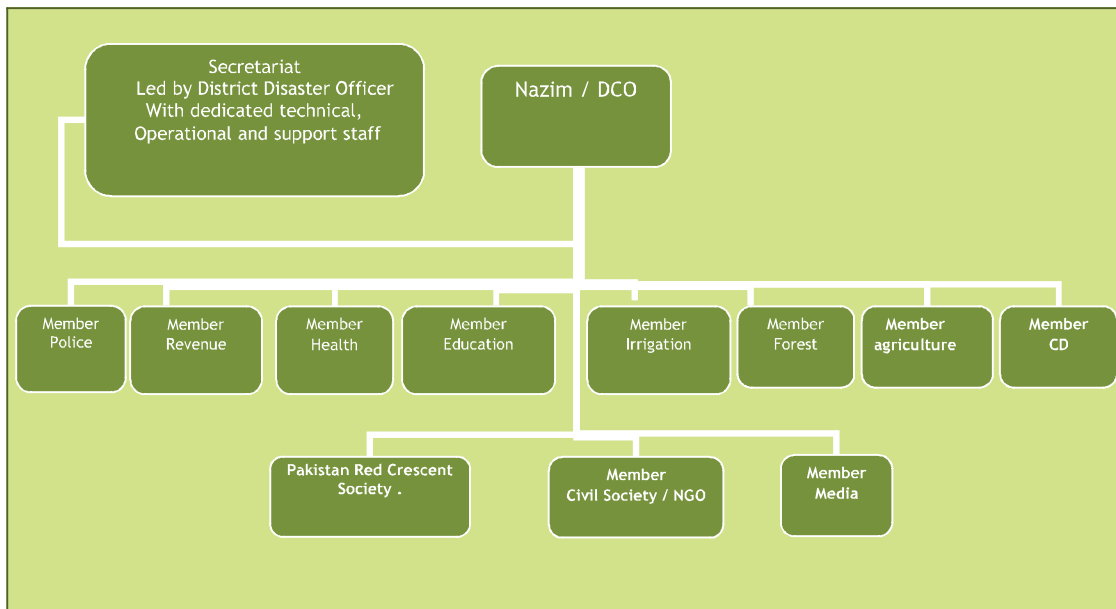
Secretariat
Led by District Disaster Officer
With dedicated technical,
Operational and support staff

Nazim / DCO

Member
Police

Member
Revenue

Member
Health

Member
Education

Member
Irrigation

Member
Forest

Member
agriculture

Member
CD

Pakistan Red Crescent
Society .

Member
Civil Society / NGO

Member
Media